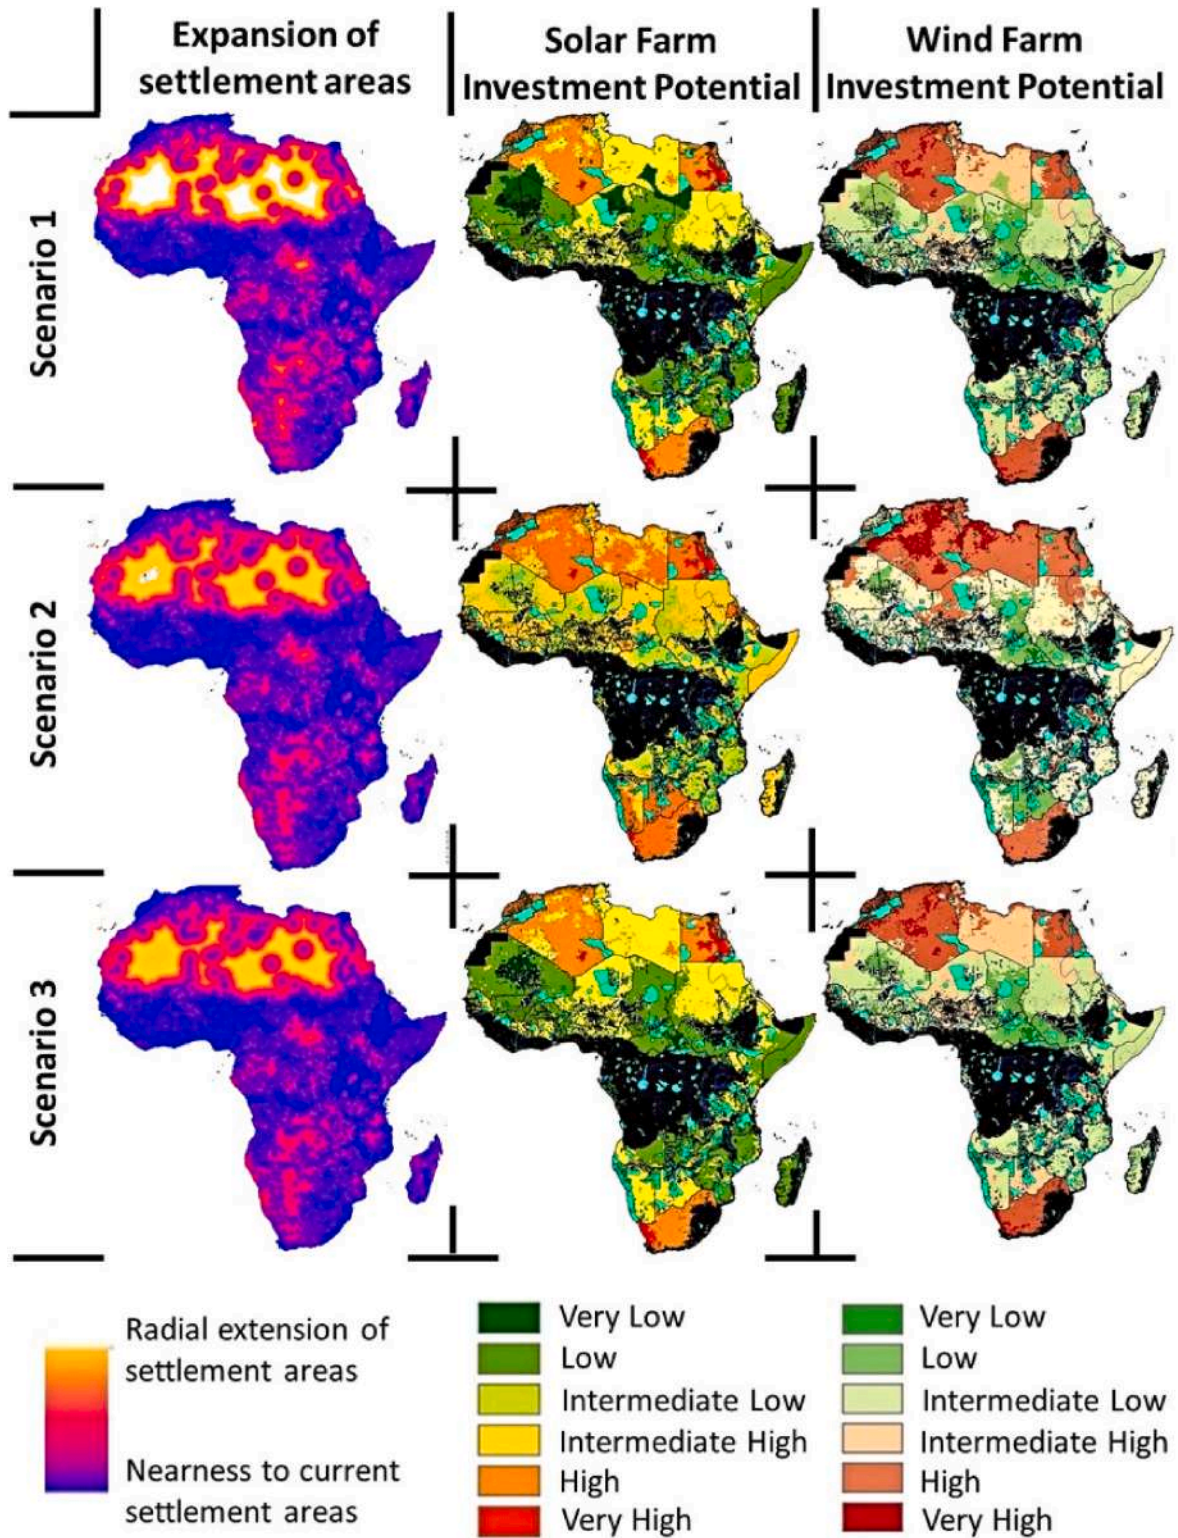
Expansion of settlement areas

Solar Farm Investment Potential

Wind Farm Investment Potential

Scenario 1

Scenario 2

Scenario 3

Radial extension of settlement areas

Nearness to current settlement areas

Very Low
Low
Intermediate Low
Intermediate High
High
Very High

Very Low
Low
Intermediate Low
Intermediate High
High
Very High